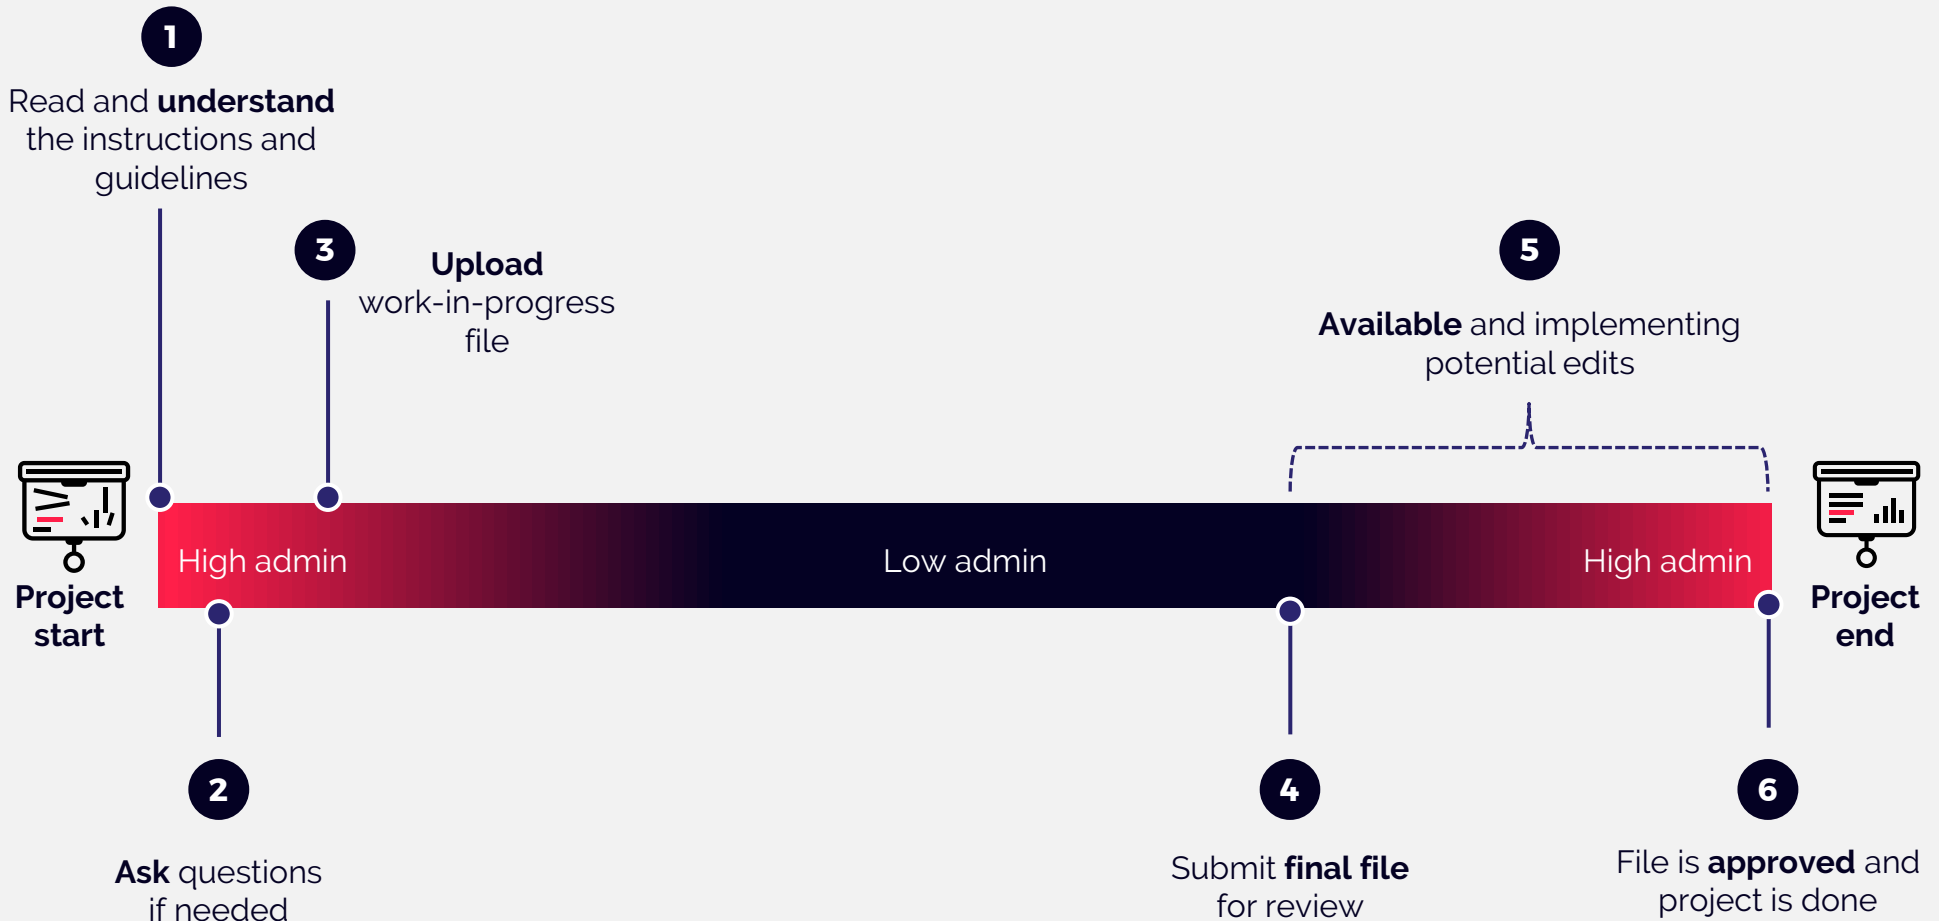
1

Read and understand the instructions and guidelines

3

Upload work-in-progress file

5

Available and implementing potential edits

Project start

High admin

Low admin

High admin

Project end

2

Ask questions if needed

4

Submit final file for review

6

File is approved and project is done